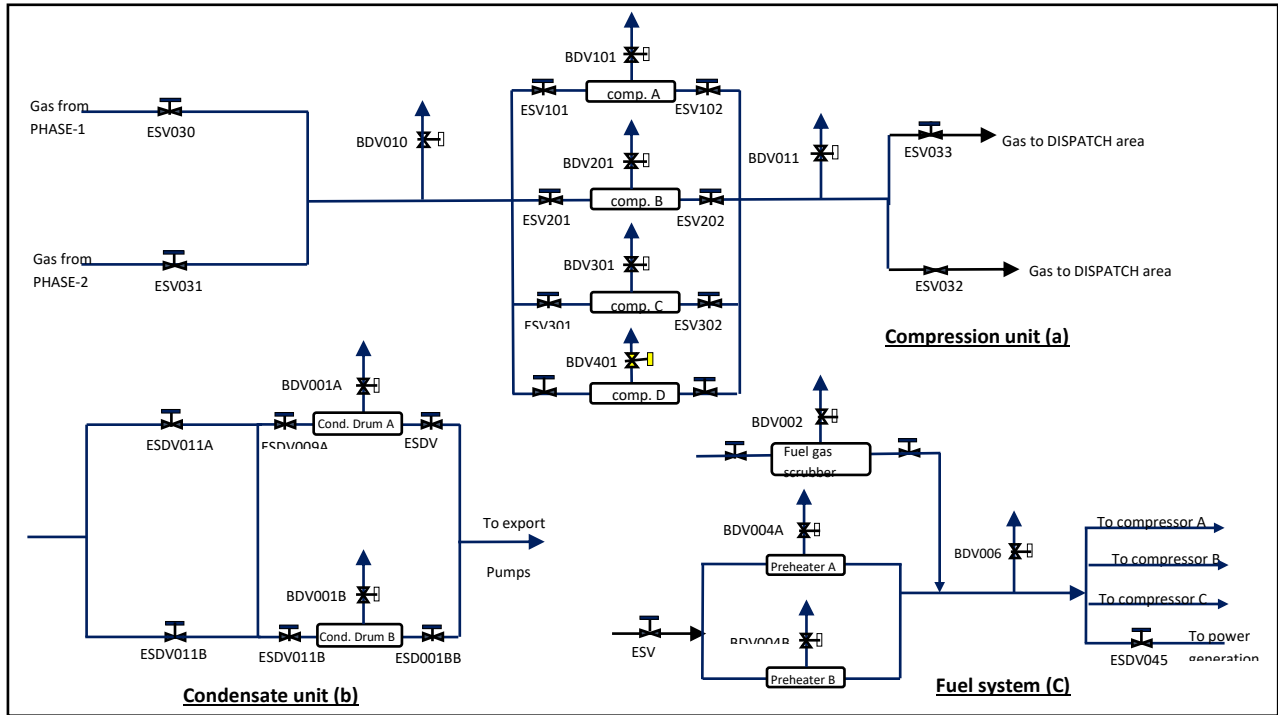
Gas from PHASE-1

ESV030

Gas from PHASE-2

ESV031

BDV010

BDV101

ESV101

comp. A

ESV102

BDV201

ESV201

comp. B

ESV202

BDV301

ESV301

comp. C

ESV302

BDV401

comp. D

BDV011

ESV033

Gas to DISPATCH area

ESV032

Gas to DISPATCH area

Compression unit (a)

BDV001A

ESDV011A

ESDV009A

Cond. Drum A

ESDV

To export

Pumps

BDV001B

ESDV011B

ESDV011B

Cond. Drum B

ESD001BB

Condensate unit (b)

BDV002

Fuel gas scrubber

BDV004A

Preheater A

BDV006

To compressor A

To compressor B

To compressor C

To power generation

ESDV045

ESV

BDV004B

Preheater B

Fuel system (C)